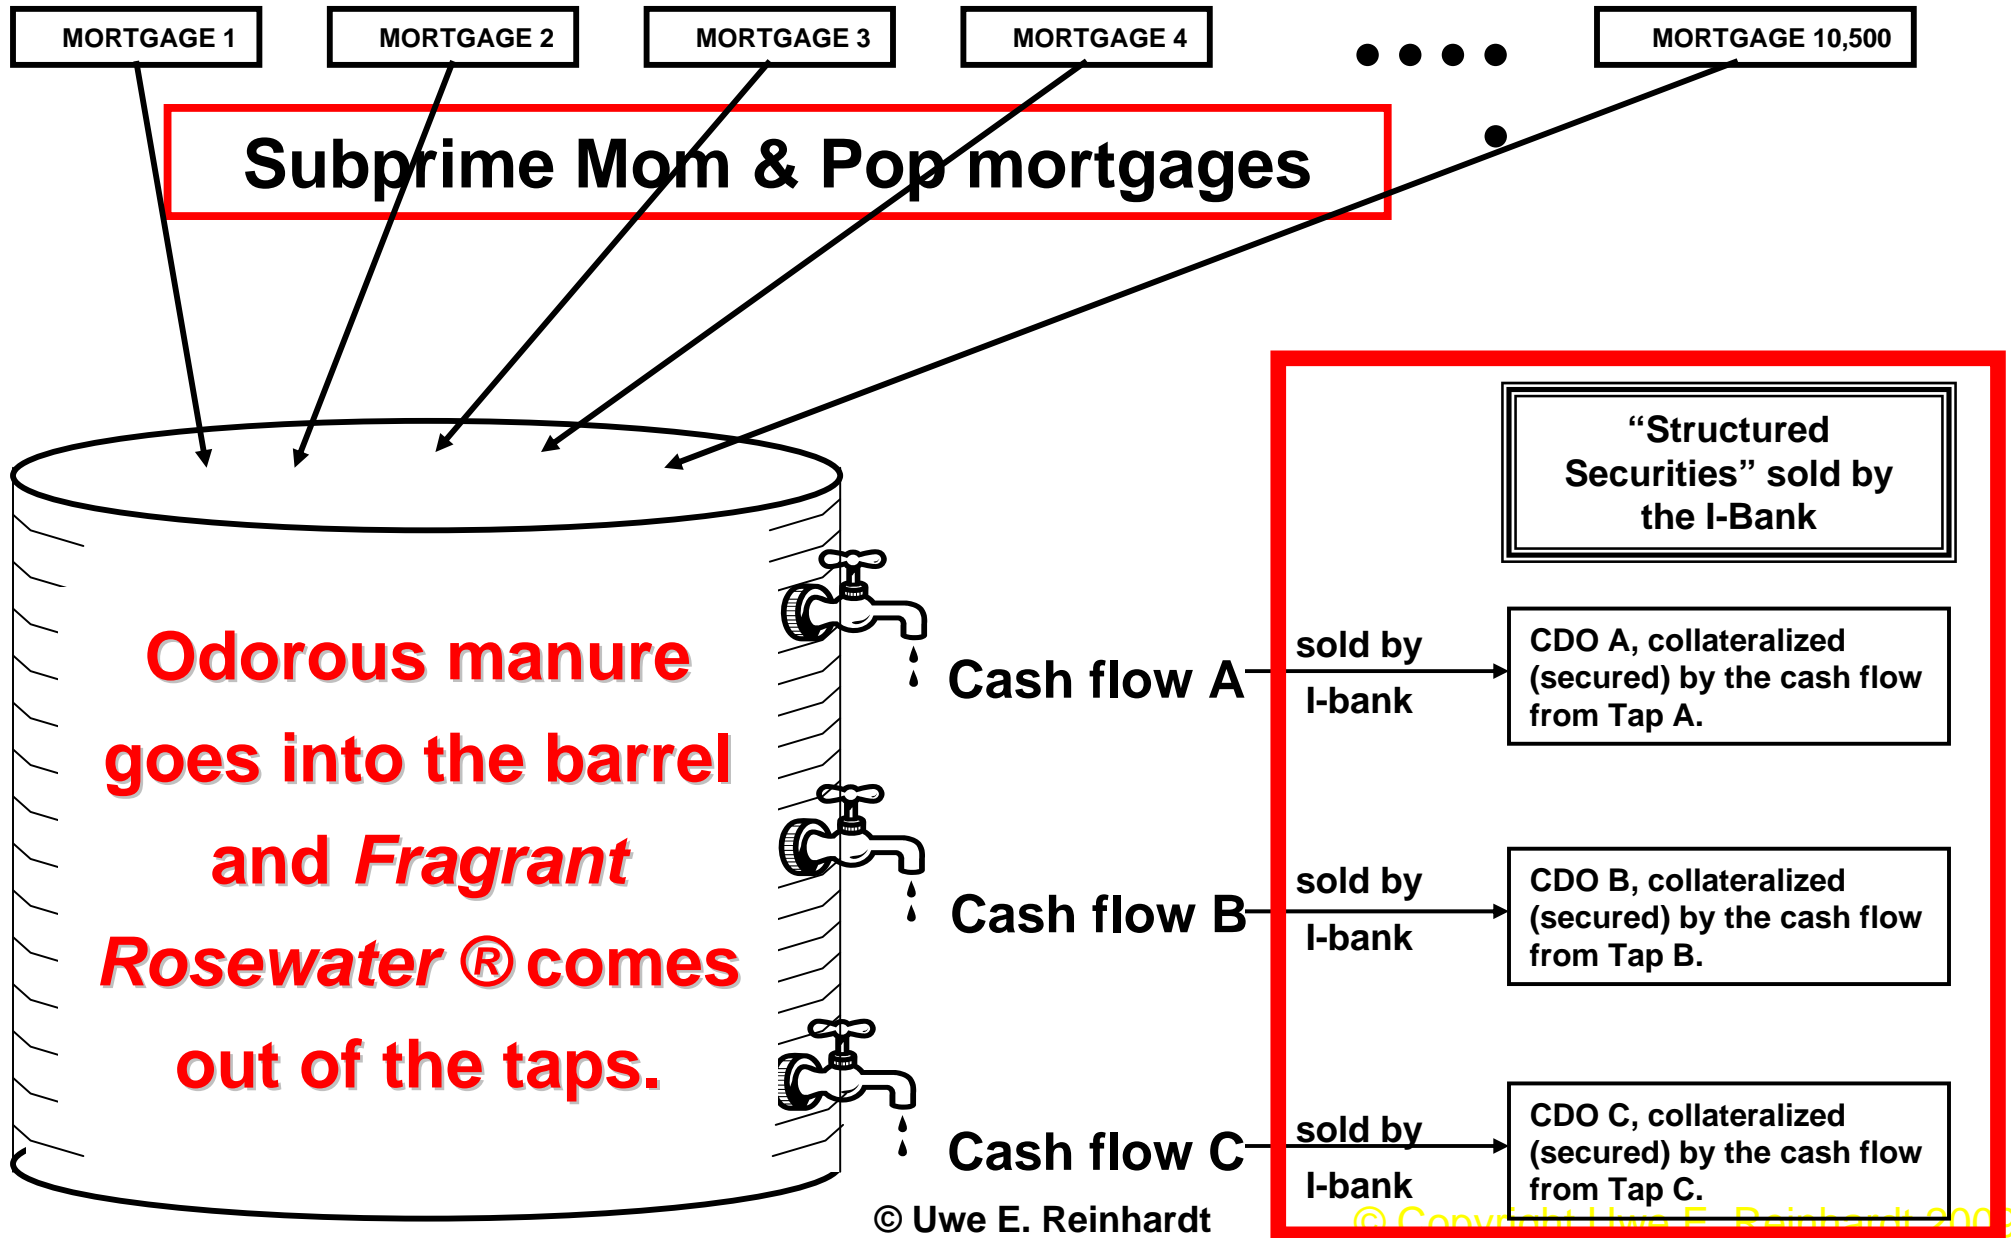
MORTGAGE 1

MORTGAGE 2

MORTGAGE 3

MORTGAGE 4

MORTGAGE 10,500

Subprime Mom & Pop mortgages

Odorous manure goes into the barrel and *Fragrant Rosewater* ® comes out of the taps.

"Structured Securities" sold by the I-Bank

Cash flow A

sold by I-bank

CDO A, collateralized (secured) by the cash flow from Tap A.

Cash flow B

sold by I-bank

CDO B, collateralized (secured) by the cash flow from Tap B.

Cash flow C

sold by I-bank

CDO C, collateralized (secured) by the cash flow from Tap C.

© Uwe E. Reinhardt

© Copyright Uwe E. Reinhardt 200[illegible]